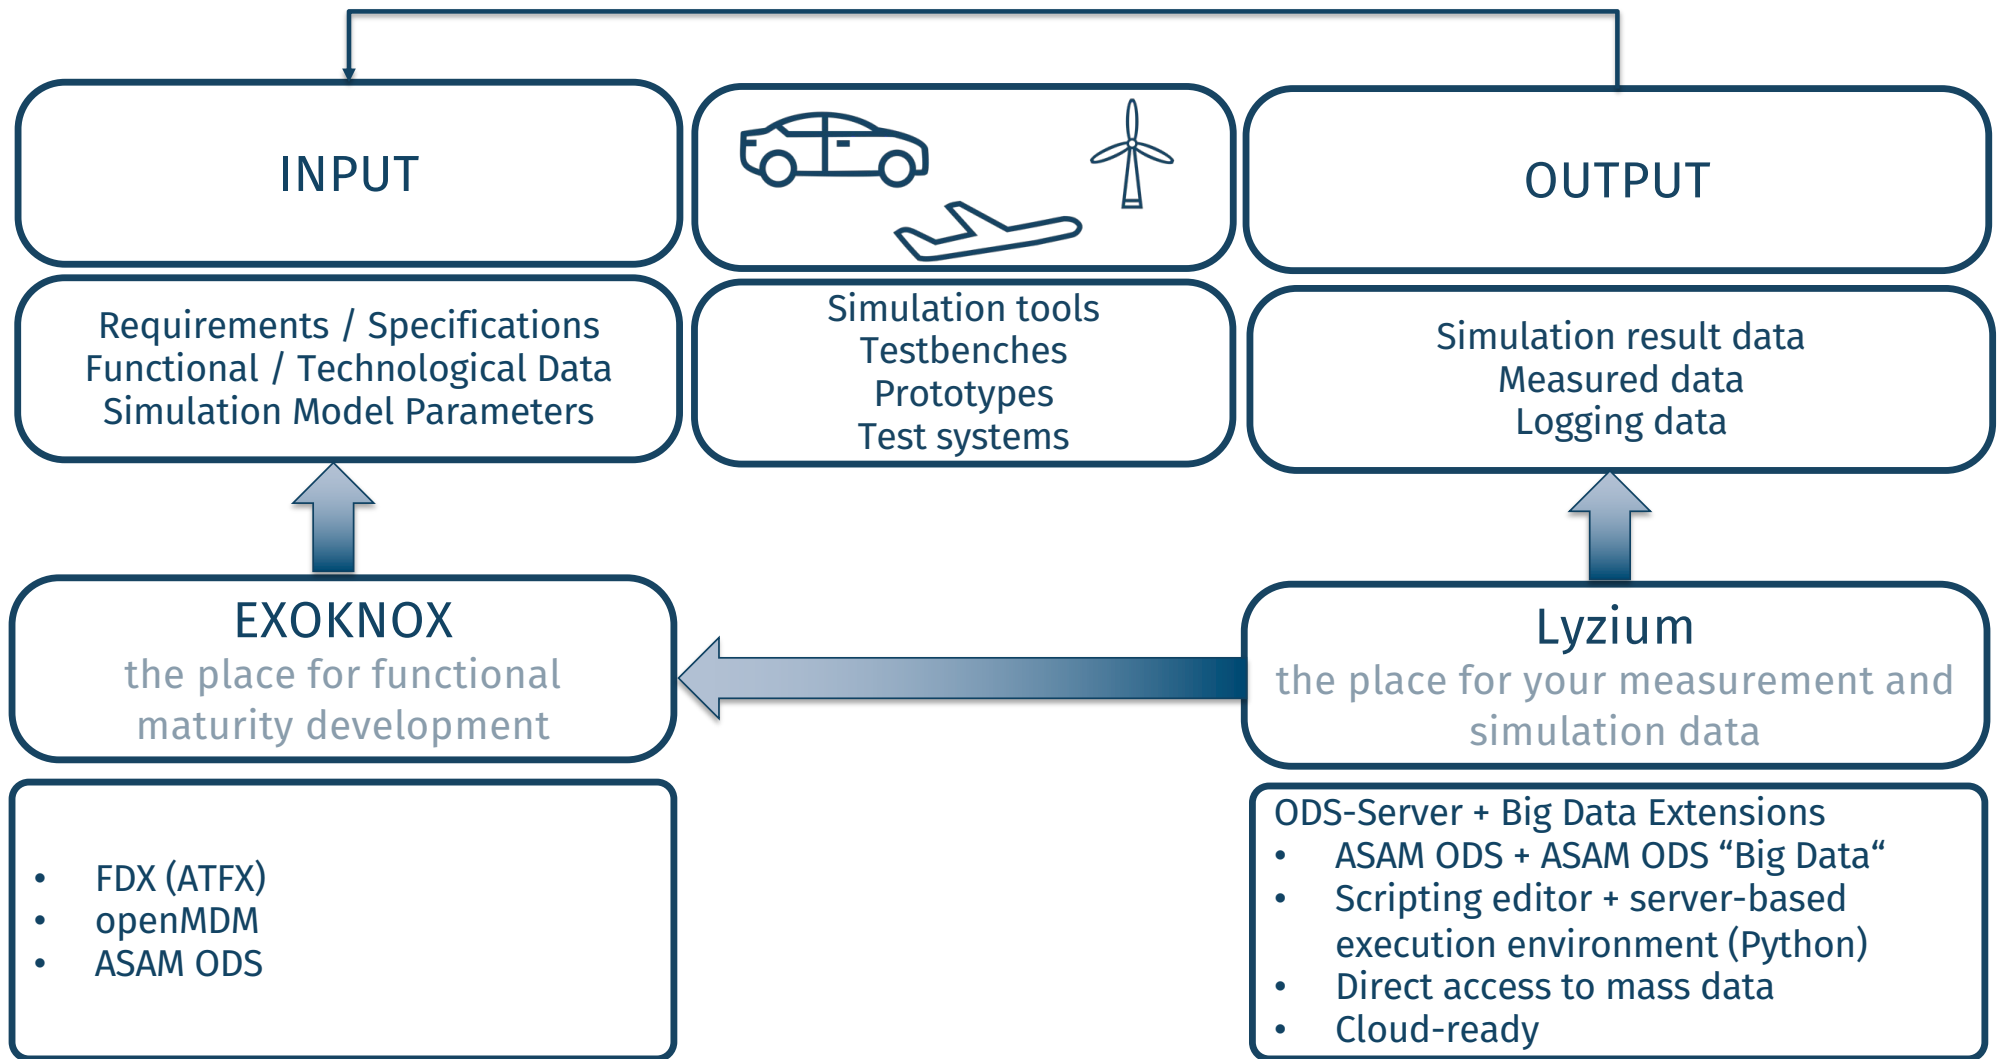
INPUT

OUTPUT

Requirements / Specifications
Functional / Technological Data
Simulation Model Parameters

Simulation tools
Testbenches
Prototypes
Test systems

Simulation result data
Measured data
Logging data

EXOKNOX
the place for functional maturity development

Lyzium
the place for your measurement and simulation data

- FDX (ATFX)
- openMDM
- ASAM ODS

ODS-Server + Big Data Extensions
- ASAM ODS + ASAM ODS “Big Data“
- Scripting editor + server-based execution environment (Python)
- Direct access to mass data
- Cloud-ready